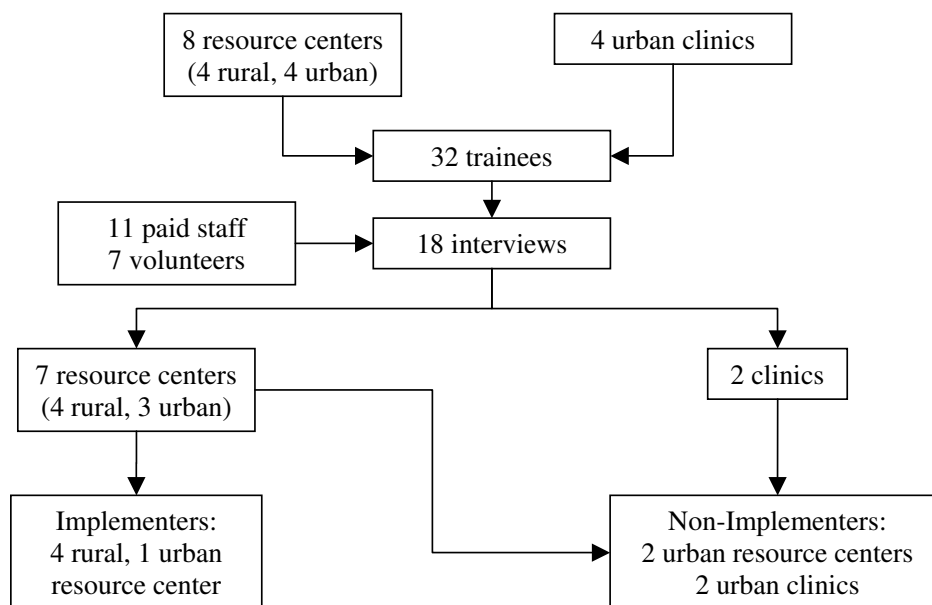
8 resource centers
(4 rural, 4 urban)

4 urban clinics

32 trainees

11 paid staff
7 volunteers

18 interviews

7 resource centers
(4 rural, 3 urban)

2 clinics

Implementers:
4 rural, 1 urban
resource center

Non-Implementers:
2 urban resource centers
2 urban clinics